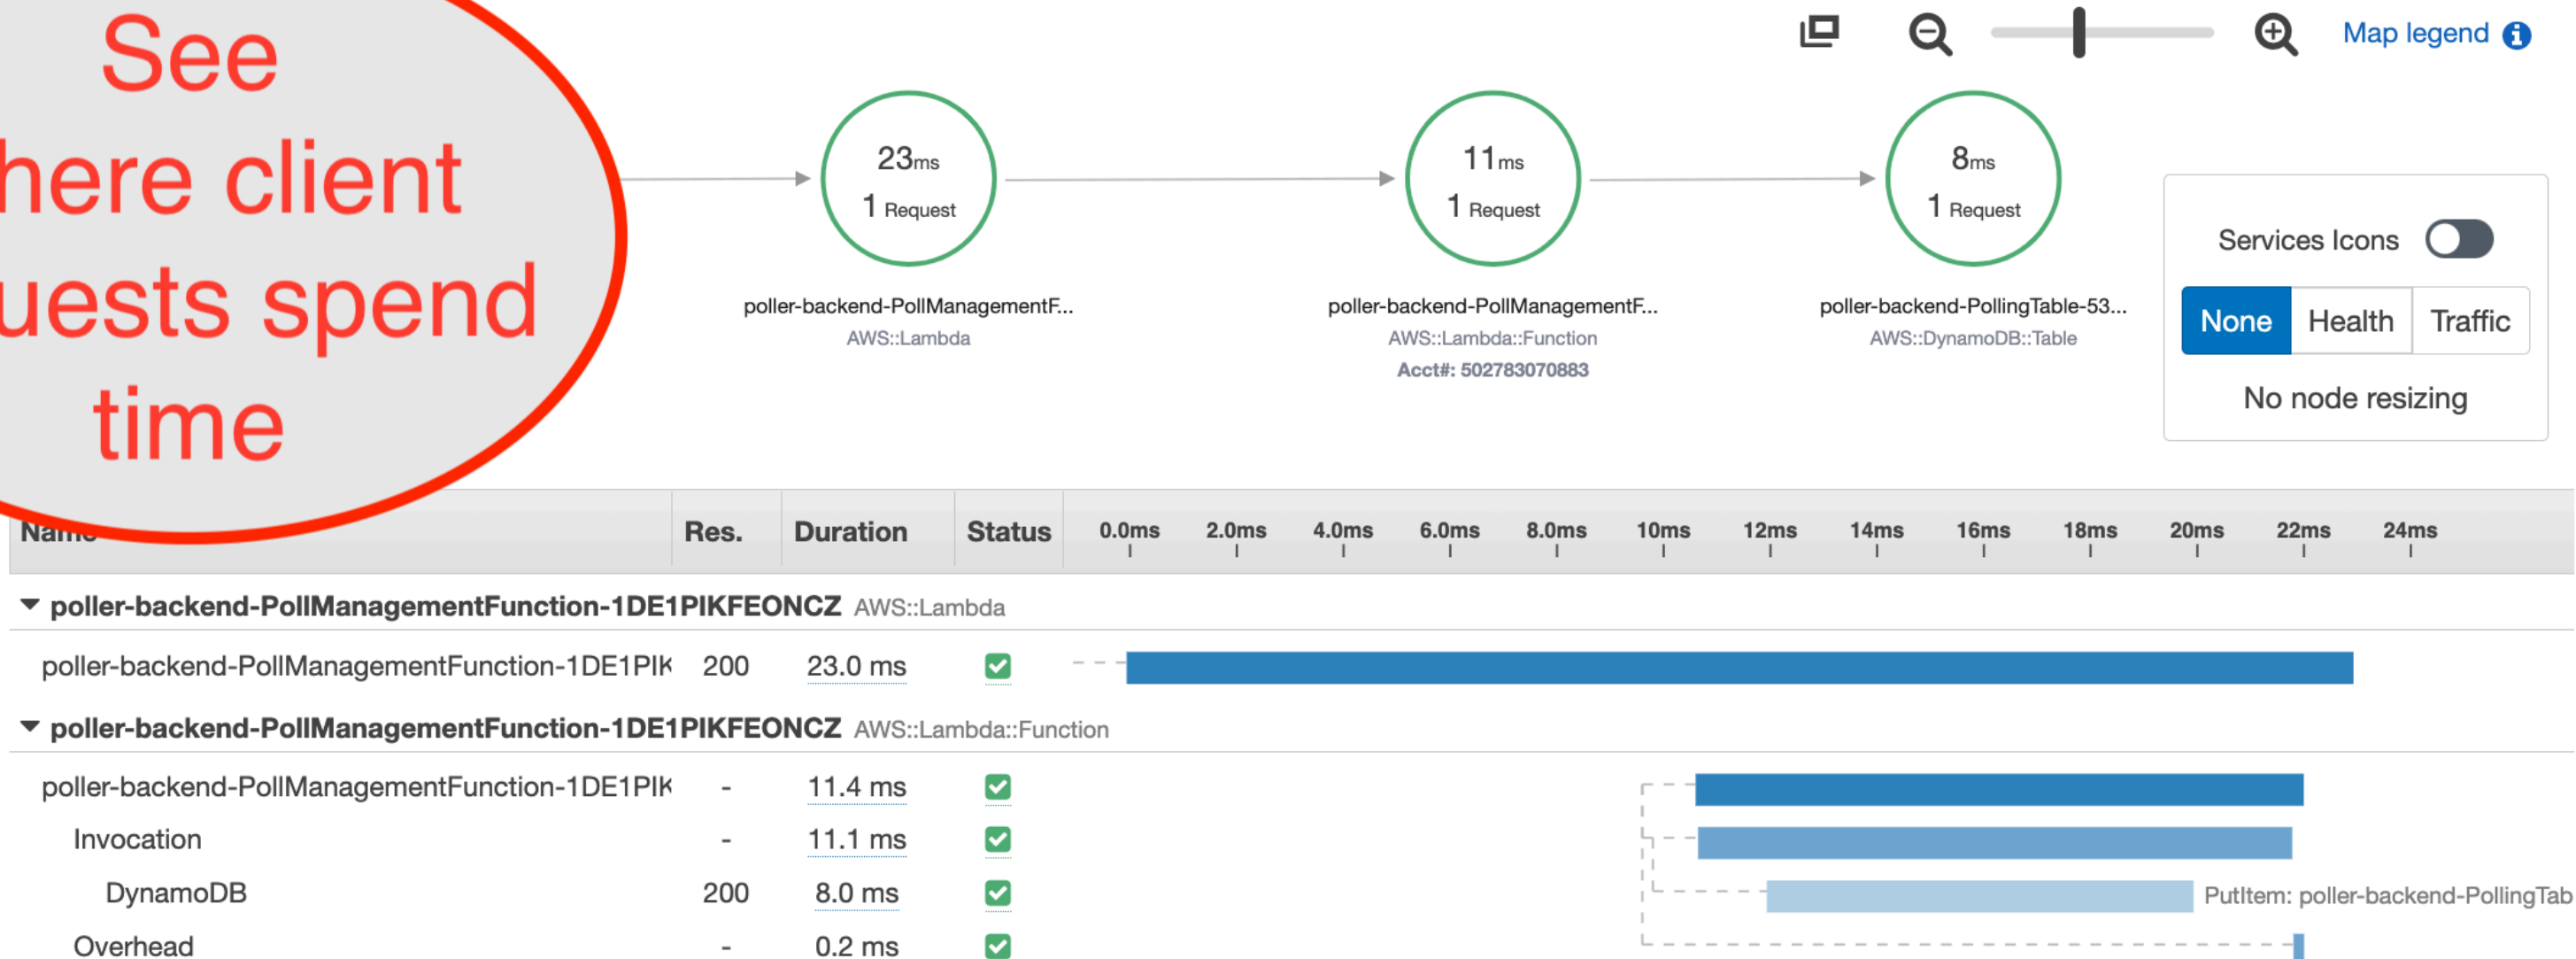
See here client uests spend time

Map legend

23ms
1 Request
poller-backend-PollManagementF...
AWS::Lambda

11ms
1 Request
poller-backend-PollManagementF...
AWS::Lambda::Function
Acct#: 502783070883

8ms
1 Request
poller-backend-PollingTable-53...
AWS::DynamoDB::Table

Services Icons

None | Health | Traffic

No node resizing

| Name | Res. | Duration | Status | 0.0ms 2.0ms 4.0ms 6.0ms 8.0ms 10ms 12ms 14ms 16ms 18ms 20ms 22ms 24ms |
|---|---|---|---|---|
| poller-backend-PollManagementFunction-1DE1PIKFEONCZ AWS::Lambda | | | | |
| poller-backend-PollManagementFunction-1DE1PIK | 200 | 23.0 ms | | |
| poller-backend-PollManagementFunction-1DE1PIKFEONCZ AWS::Lambda::Function | | | | |
| poller-backend-PollManagementFunction-1DE1PIK | - | 11.4 ms | | |
| Invocation | - | 11.1 ms | | |
| DynamoDB | 200 | 8.0 ms | | PutItem: poller-backend-PollingTab |
| Overhead | - | 0.2 ms | | |